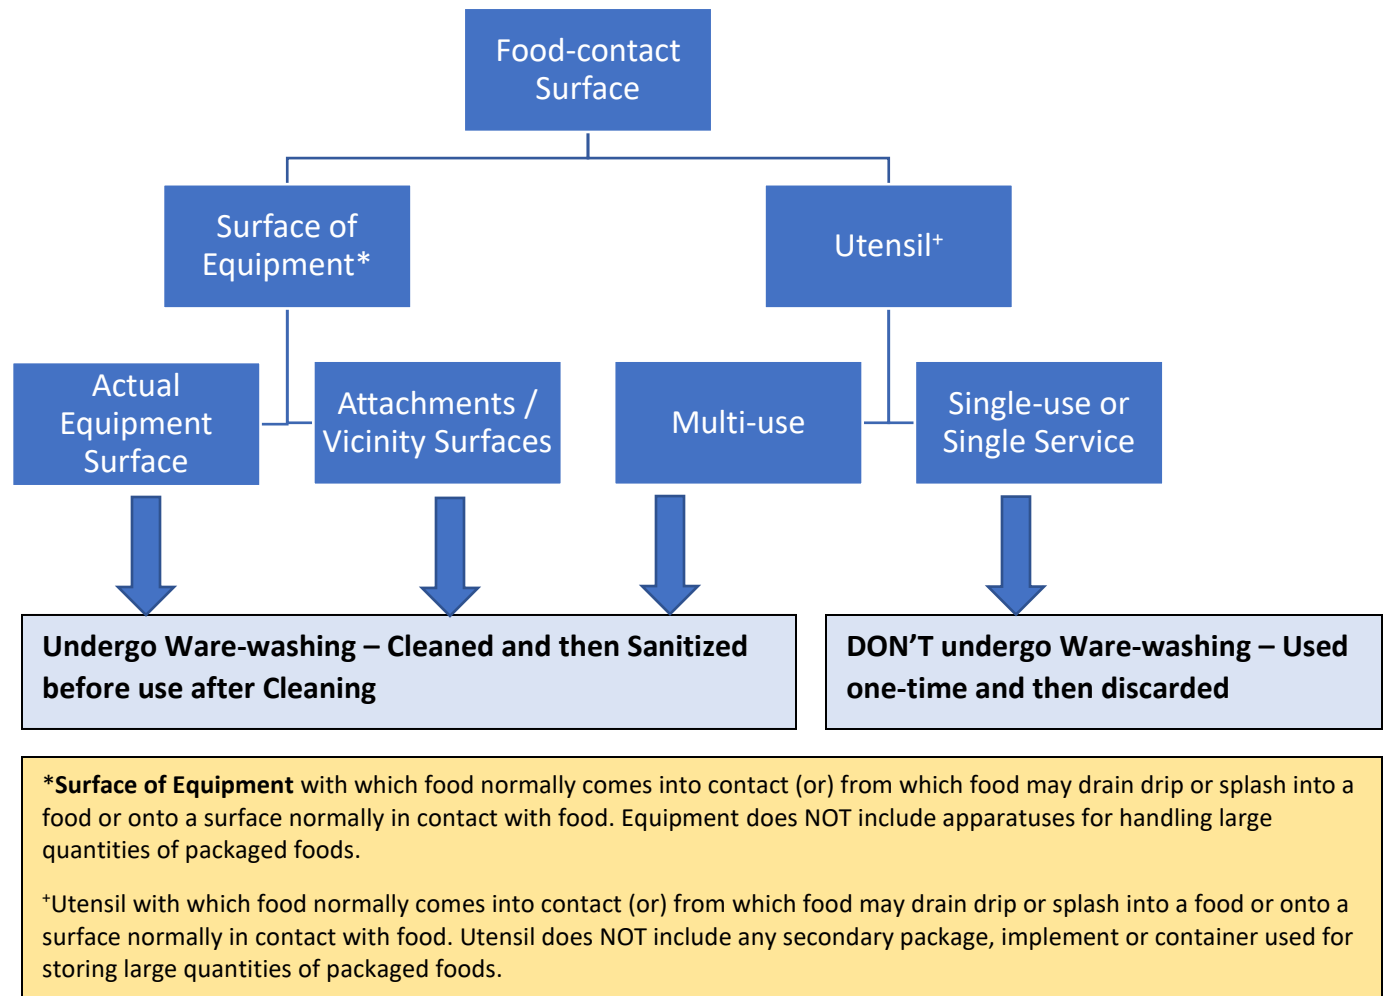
Food-contact Surface

Surface of Equipment*

Utensil$^{+}$

Actual Equipment Surface

Attachments / Vicinity Surfaces

Multi-use

Single-use or Single Service

Undergo Ware-washing – Cleaned and then Sanitized before use after Cleaning

DON’T undergo Ware-washing – Used one-time and then discarded

*Surface of Equipment with which food normally comes into contact (or) from which food may drain drip or splash into a food or onto a surface normally in contact with food. Equipment does NOT include apparatuses for handling large quantities of packaged foods.

$^{+}$Utensil with which food normally comes into contact (or) from which food may drain drip or splash into a food or onto a surface normally in contact with food. Utensil does NOT include any secondary package, implement or container used for storing large quantities of packaged foods.